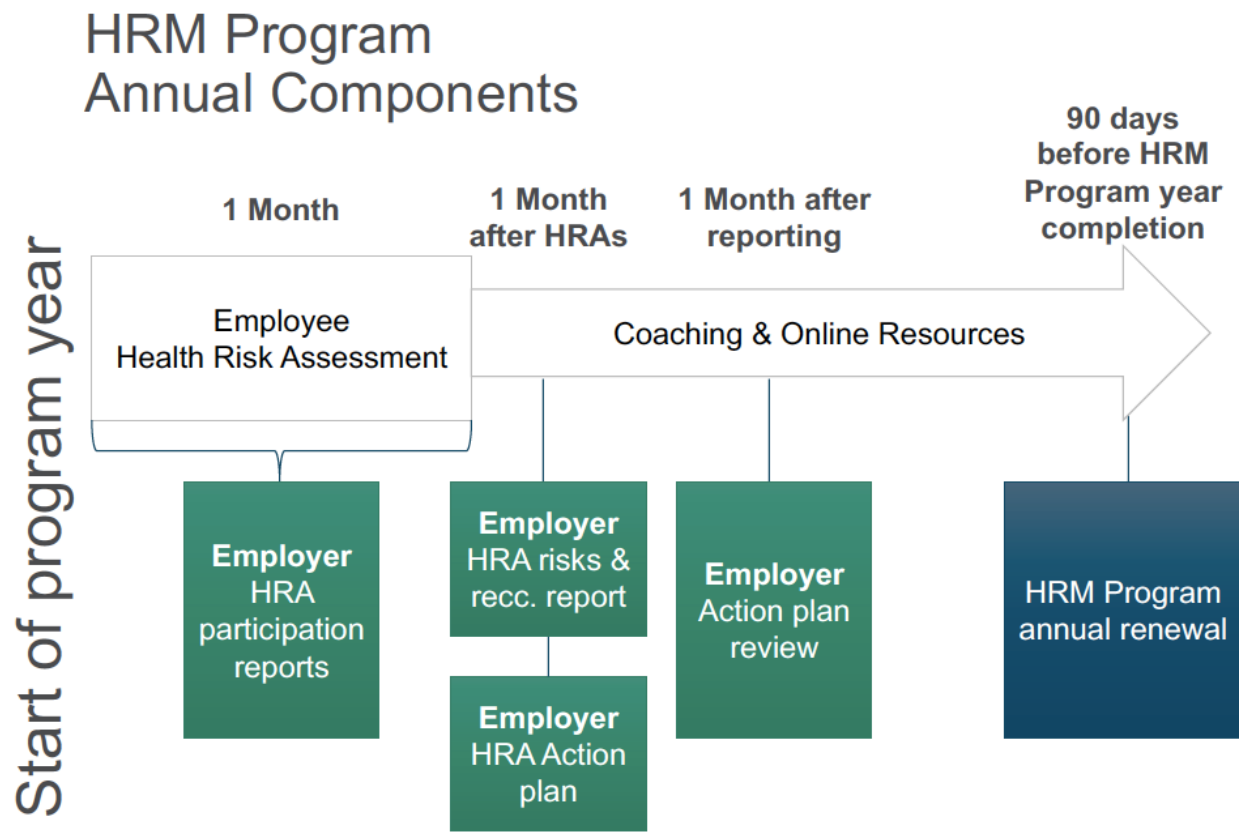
HRM Program
Annual Components

Start of program year

1 Month

1 Month after HRAs

1 Month after reporting

90 days before HRM Program year completion

Employee
Health Risk Assessment

Coaching & Online Resources

**Employer**
HRA participation reports

**Employer**
HRA risks & recc. report

**Employer**
HRA Action plan

**Employer**
Action plan review

HRM Program annual renewal